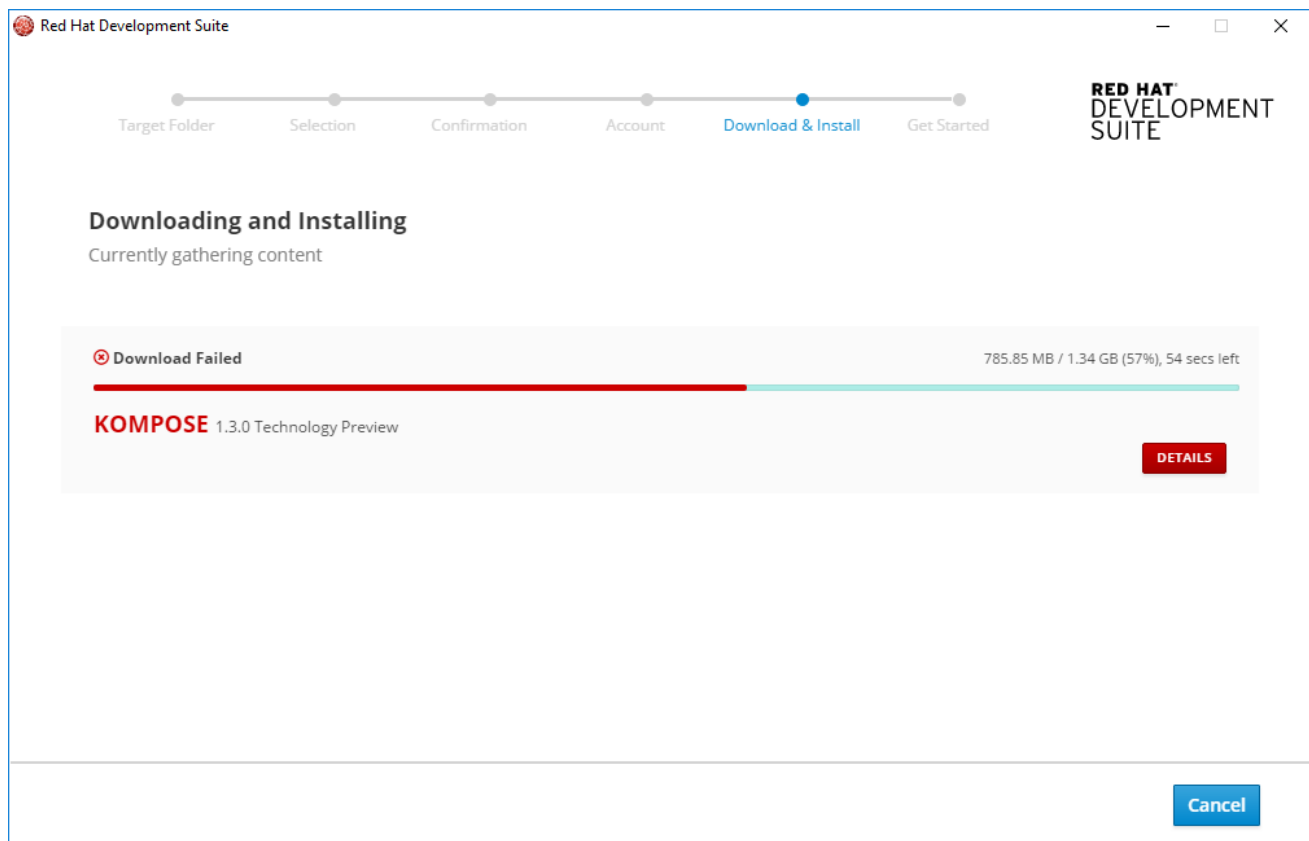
Red Hat Development Suite

Target Folder Selection Confirmation Account Download & Install Get Started

RED HAT® DEVELOPMENT SUITE

Downloading and Installing
Currently gathering content

Download Failed
785.85 MB / 1.34 GB (57%), 54 secs left

KOMPOSE 1.3.0 Technology Preview

DETAILS

Cancel